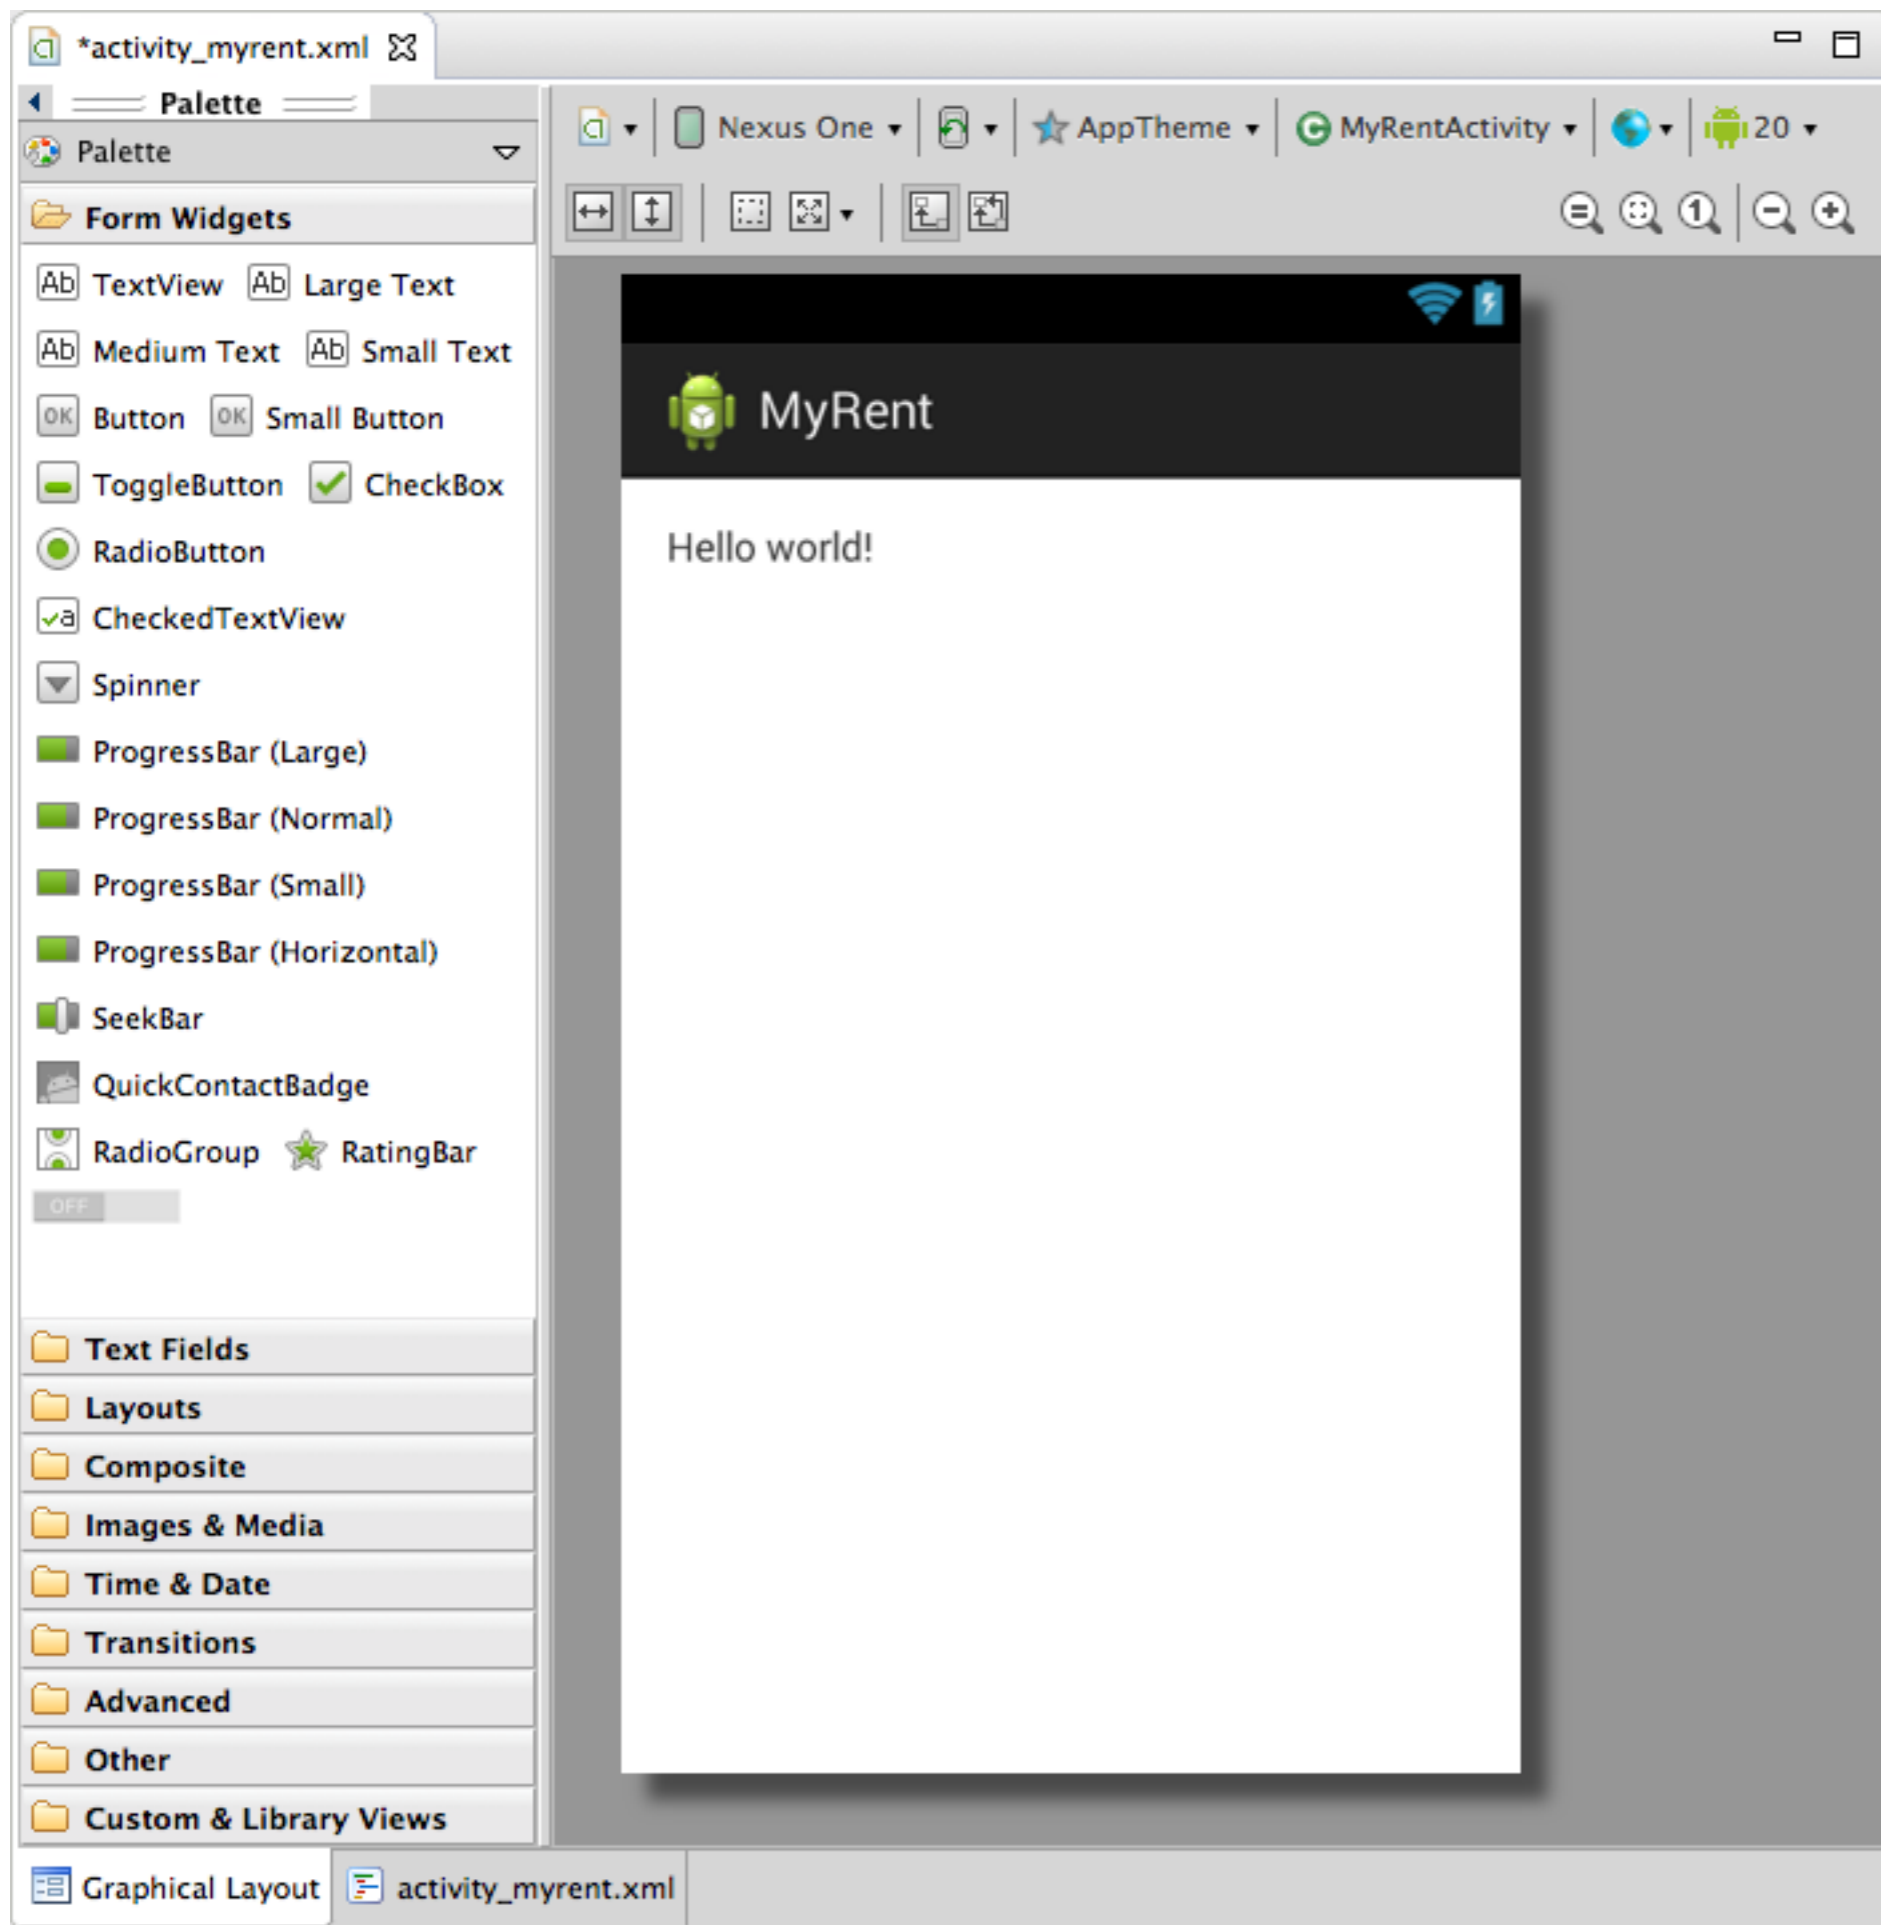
*activity_myrent.xml

Palette

Palette

Form Widgets

Ab TextView Ab Large Text

Ab Medium Text Ab Small Text

OK Button OK Small Button

ToggleButton CheckBox

RadioButton

CheckedTextView

Spinner

ProgressBar (Large)

ProgressBar (Normal)

ProgressBar (Small)

ProgressBar (Horizontal)

SeekBar

QuickContactBadge

RadioGroup RatingBar

OFF

Text Fields

Layouts

Composite

Images & Media

Time & Date

Transitions

Advanced

Other

Custom & Library Views

Nexus One AppTheme MyRentActivity 20

MyRent

Hello world!

Graphical Layout activity_myrent.xml